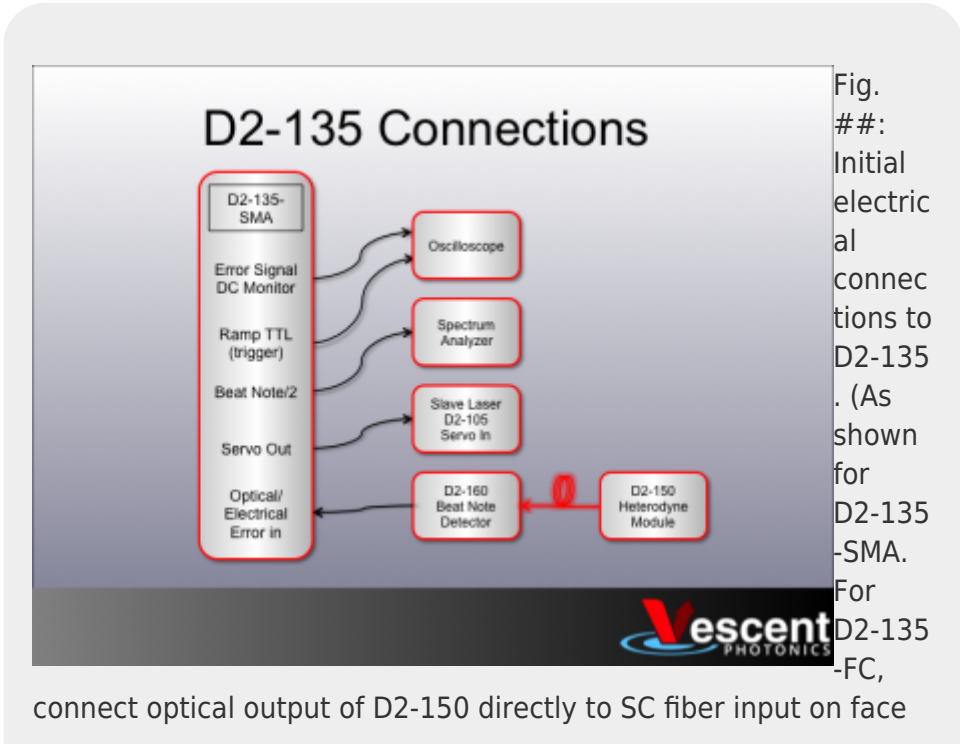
D2-135 Connections

D2-135-SMA

Error Signal DC Monitor

Ramp TTL (trigger)

Beat Note/2

Servo Out

Optical/ Electrical Error in

Oscilloscope

Spectrum Analyzer

Slave Laser D2-105 Servo In

D2-160 Beat Note Detector

D2-150 Heterodyne Module

Vescent PHOTONICS

Fig. ##: Initial electrical connections to D2-135. (As shown for D2-135-SMA. For D2-135-FC, connect optical output of D2-150 directly to SC fiber input on face